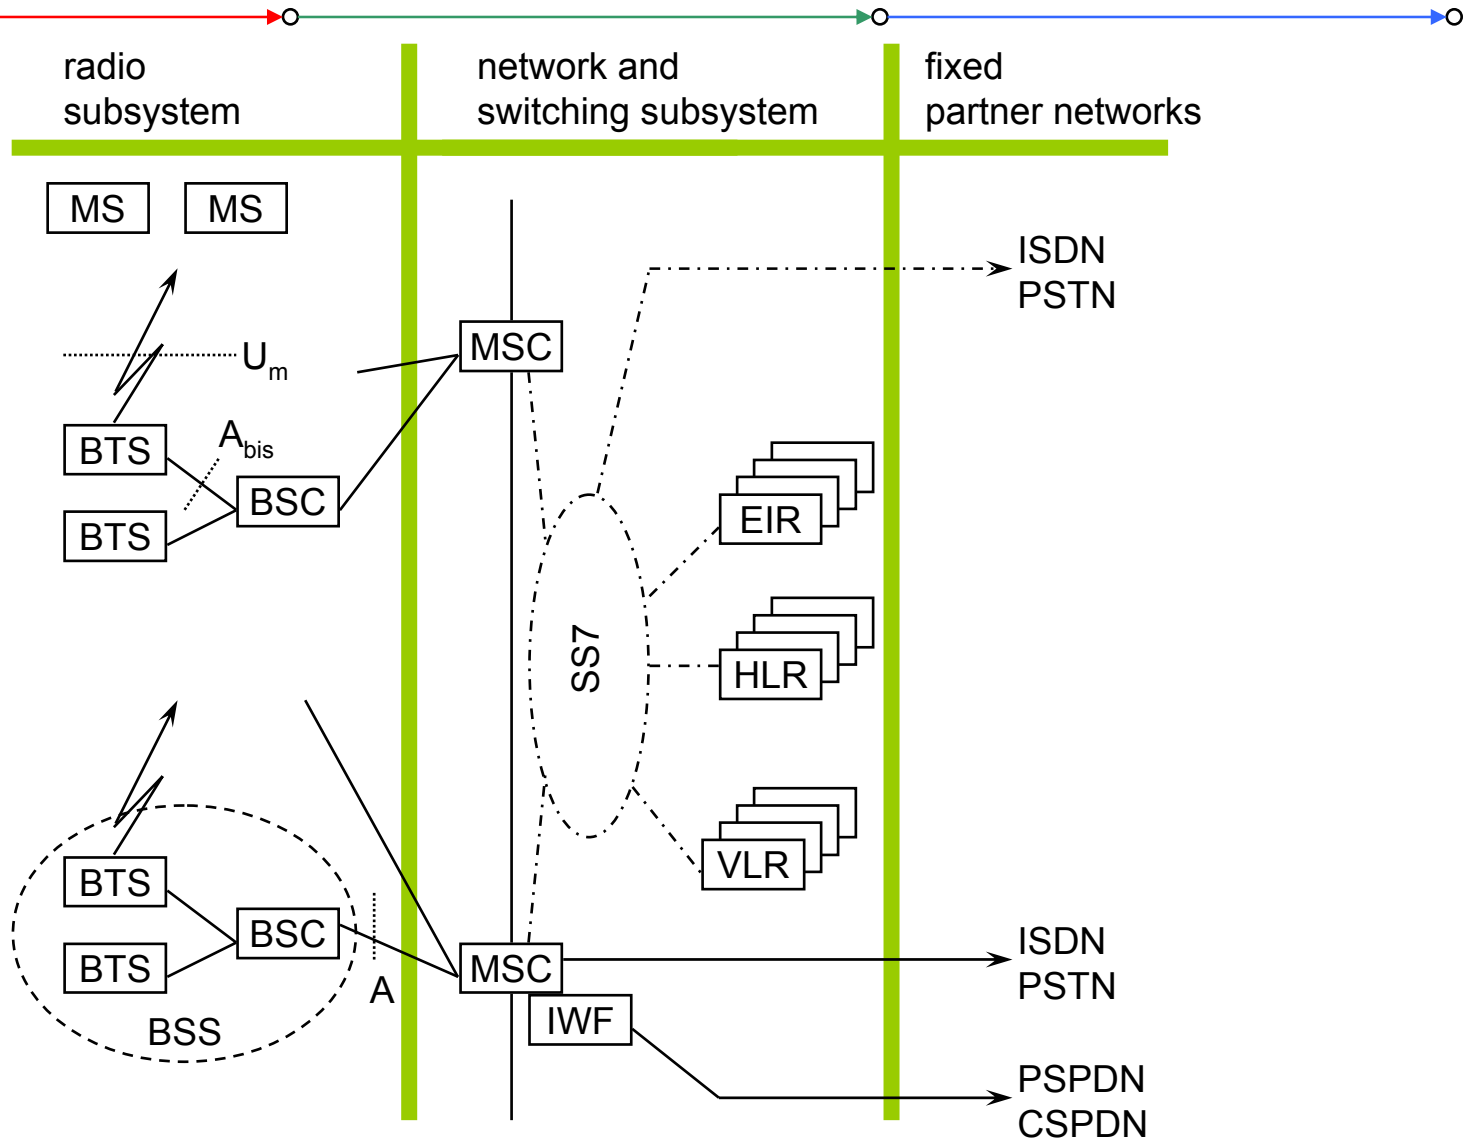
radio subsystem

network and switching subsystem

fixed partner networks

MS

MS

ISDN
PSTN

$U_m$

MSC

$A_{bis}$

BTS

BSC

BTS

EIR

SS7

HLR

VLR

BTS

BSC

BTS

A

MSC

ISDN
PSTN

IWF

BSS

PSPDN
CSPDN